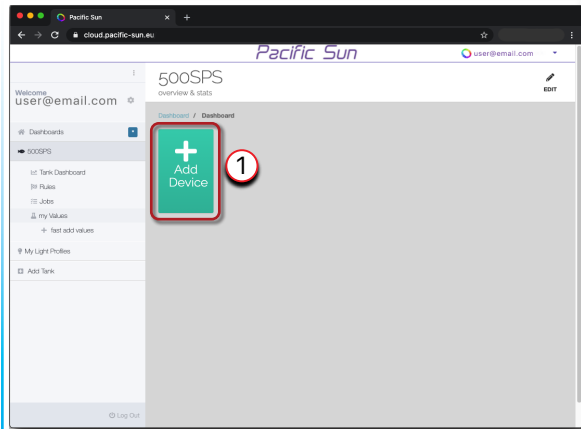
Pacific Sun
cloud.pacific-sun.eu
Pacific Sun
user@email.com
Welcome
user@email.com
Dashboards
500SPS
Tank Dashboard
Rules
Jobs
my Values
+ fast add values
My Light Profiles
Add Tank
Log Out
500SPS
overview & stats
EDIT
Dashboard / Dashboard
+
Add Device
1